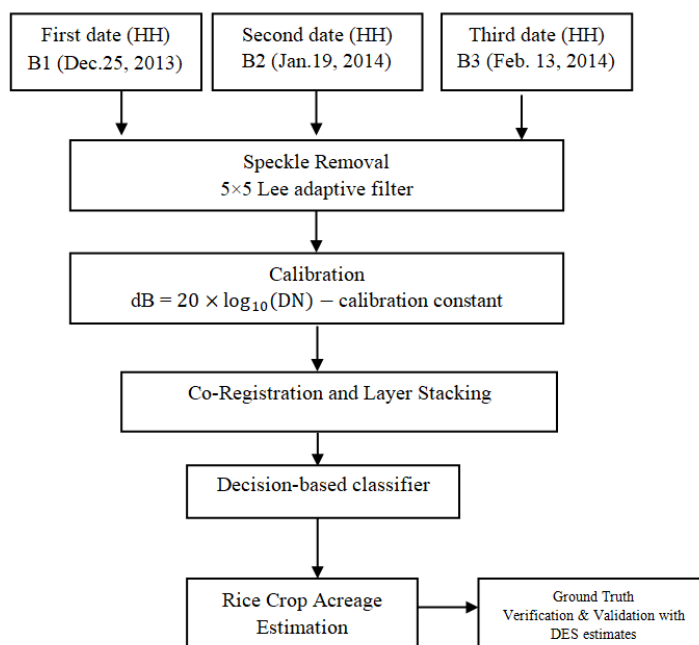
First date (HH)
B1 (Dec.25, 2013)

Second date (HH)
B2 (Jan.19, 2014)

Third date (HH)
B3 (Feb. 13, 2014)

Speckle Removal
5×5 Lee adaptive filter

Calibration
$\text{dB} = 20 \times \log_{10}(\text{DN}) - \text{calibration constant}$

Co-Registration and Layer Stacking

Decision-based classifier

Rice Crop Acreage Estimation

Ground Truth
Verification & Validation with DES estimates